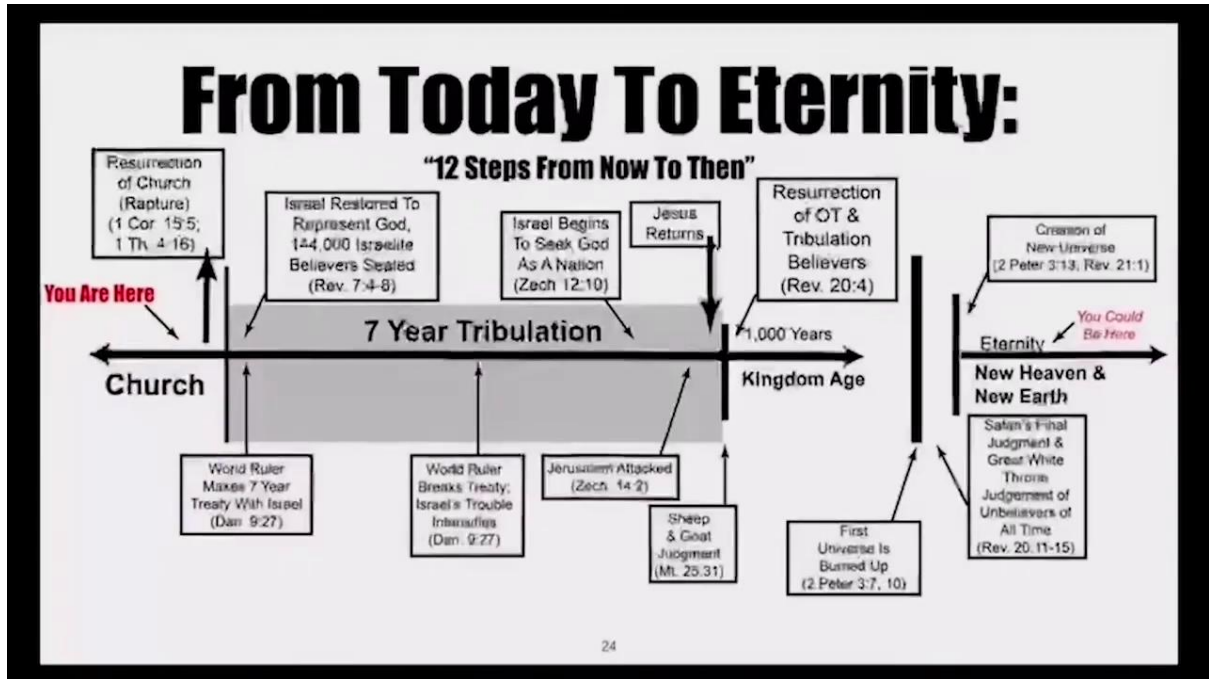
From Today To Eternity:

"12 Steps From Now To Then"

Resurrection of Church (Rapture) (1 Cor. 15:5; 1 Th. 4:16)

Israel Restored To Represent God, 144,000 Israelite Believers Sealed (Rev. 7:4-8)

Israel Begins To Seek God As A Nation (Zech 12:10)

Jesus Returns

Resurrection of OT & Tribulation Believers (Rev. 20:4)

Creation of New Universe (2 Peter 3:13, Rev. 21:1)

You Are Here

7 Year Tribulation

1,000 Years

You Could Be Here

Eternity

Church

Kingdom Age

New Heaven & New Earth

World Ruler Makes 7 Year Treaty With Israel (Dan. 9:27)

World Ruler Breaks Treaty; Israel's Trouble Intensifies (Dan. 9:27)

Jerusalem Attacked (Zech. 14:2)

Sheep & Goat Judgment (Mt. 25:31)

First Universe Is Burned Up (2 Peter 3:7, 10)

Satan's Final Judgment & Great White Throne Judgement of Unbelievers of All Time (Rev. 20:11-15)

24